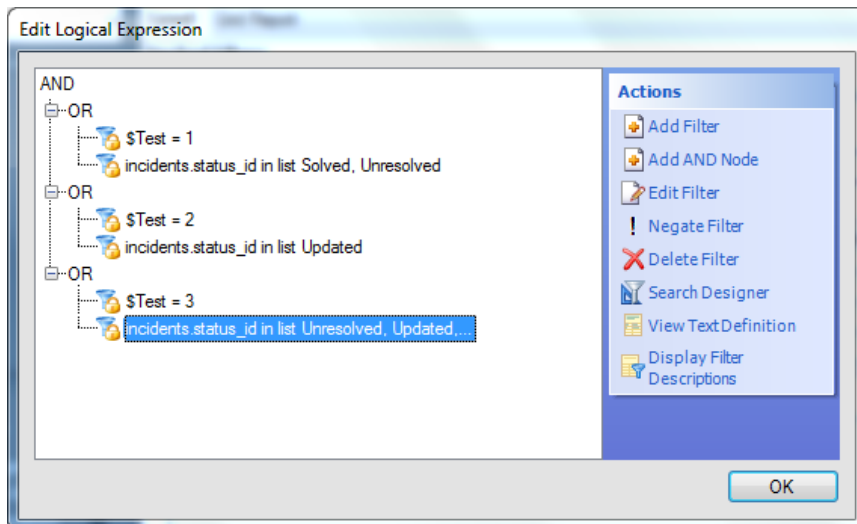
Edit Logical Expression

AND
OR
$Test = 1
incidents.status_id in list Solved, Unresolved
OR
$Test = 2
incidents.status_id in list Updated
OR
$Test = 3
incidents.status_id in list Unresolved, Updated,...

Actions
Add Filter
Add AND Node
Edit Filter
Negate Filter
Delete Filter
Search Designer
View Text Definition
Display Filter Descriptions

OK